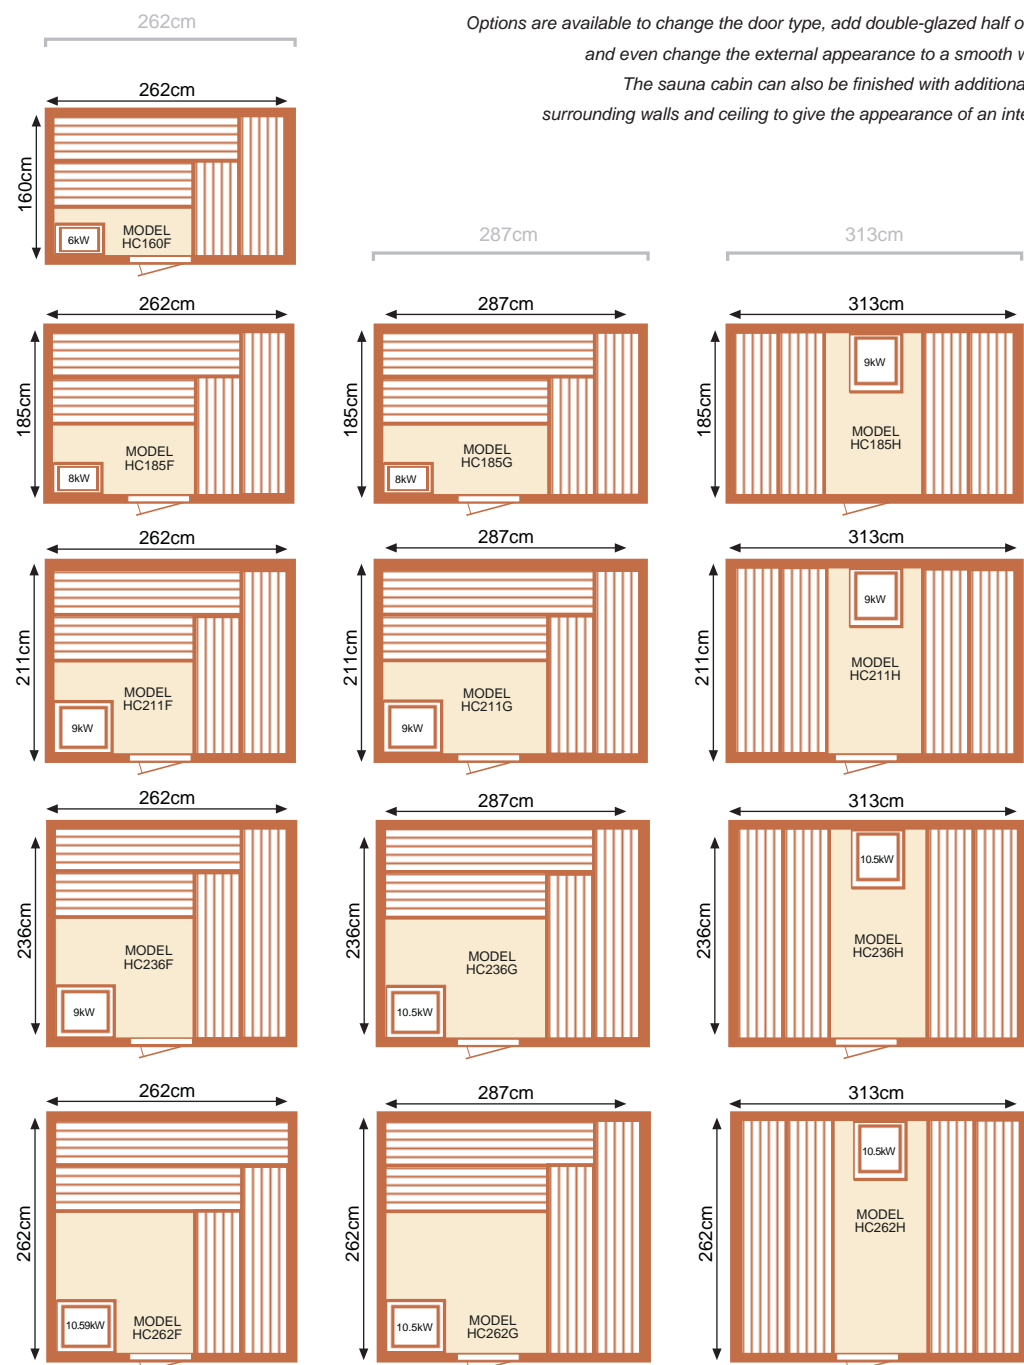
262cm

Options are available to change the door type, add double-glazed half o
and even change the external appearance to a smooth w
The sauna cabin can also be finished with additiona
surrounding walls and ceiling to give the appearance of an inte

262cm
160cm
6kW
MODEL
HC160F

287cm

313cm

262cm
185cm
8kW
MODEL
HC185F

287cm
185cm
8kW
MODEL
HC185G

313cm
185cm
9kW
MODEL
HC185H

262cm
211cm
9kW
MODEL
HC211F

287cm
211cm
9kW
MODEL
HC211G

313cm
211cm
9kW
MODEL
HC211H

262cm
236cm
9kW
MODEL
HC236F

287cm
236cm
10.5kW
MODEL
HC236G

313cm
236cm
10.5kW
MODEL
HC236H

262cm
262cm
10.59kW
MODEL
HC262F

287cm
262cm
10.5kW
MODEL
HC262G

313cm
262cm
10.5kW
MODEL
HC262H